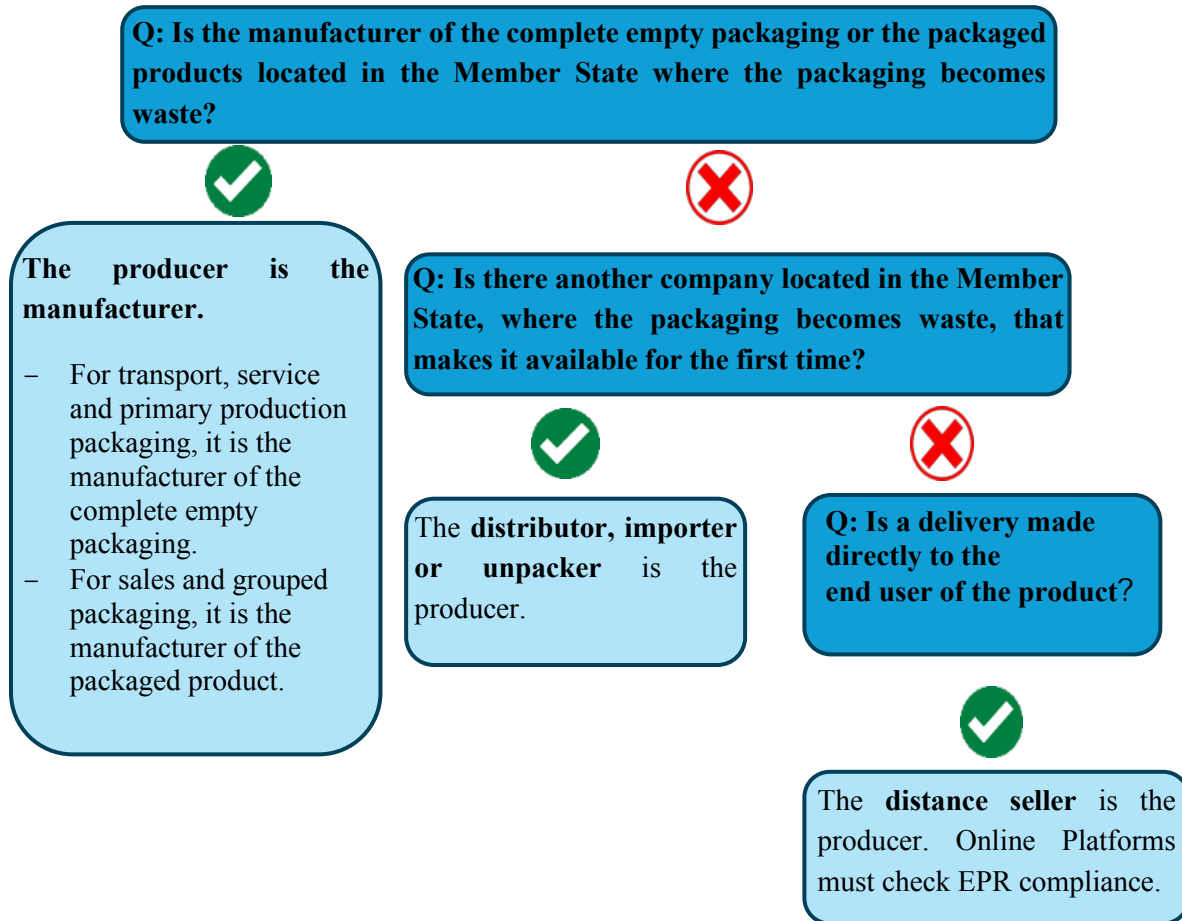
Q: Is the manufacturer of the complete empty packaging or the packaged products located in the Member State where the packaging becomes waste?

The producer is the manufacturer.

- For transport, service and primary production packaging, it is the manufacturer of the complete empty packaging.
- For sales and grouped packaging, it is the manufacturer of the packaged product.

Q: Is there another company located in the Member State, where the packaging becomes waste, that makes it available for the first time?

The distributor, importer or unpacker is the producer.

Q: Is a delivery made directly to the end user of the product?

The distance seller is the producer. Online Platforms must check EPR compliance.